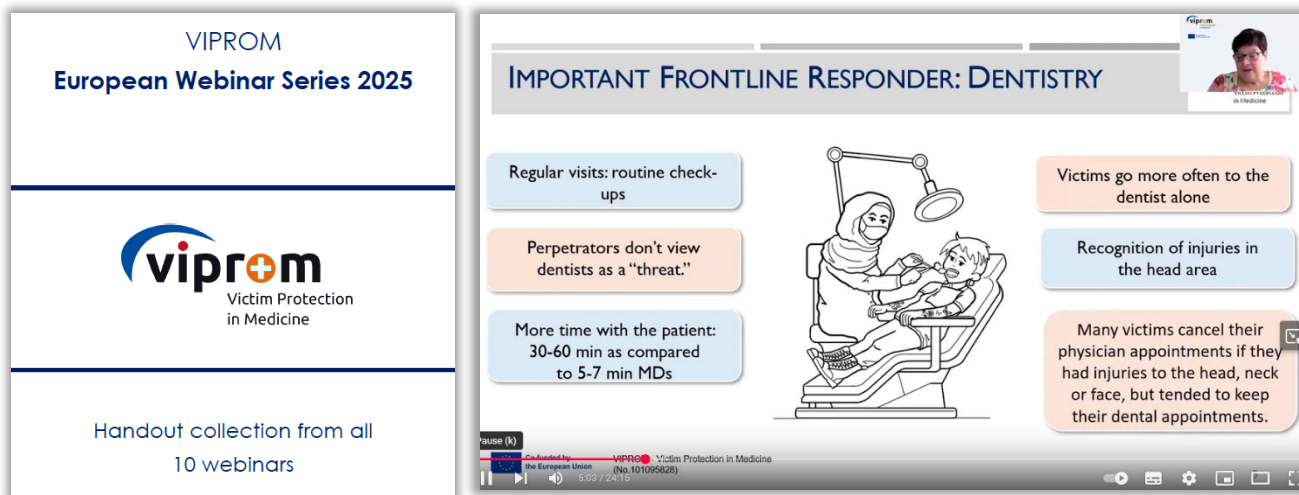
VIPROM
European Webinar Series 2025

viprom
Victim Protection
in Medicine

Handout collection from all
10 webinars

IMPORTANT FRONTLINE RESPONDER: DENTISTRY

viprom
Victim Protection
in Medicine

Regular visits: routine check-ups

Perpetrators don't view dentists as a "threat."

More time with the patient: 30-60 min as compared to 5-7 min MDs

Victims go more often to the dentist alone

Recognition of injuries in the head area

Many victims cancel their physician appointments if they had injuries to the head, neck or face, but tended to keep their dental appointments.

Pause (k)

Co-funded by the European Union

VIPROM – Victim Protection in Medicine
(No.101095828)

5:03 / 24:16